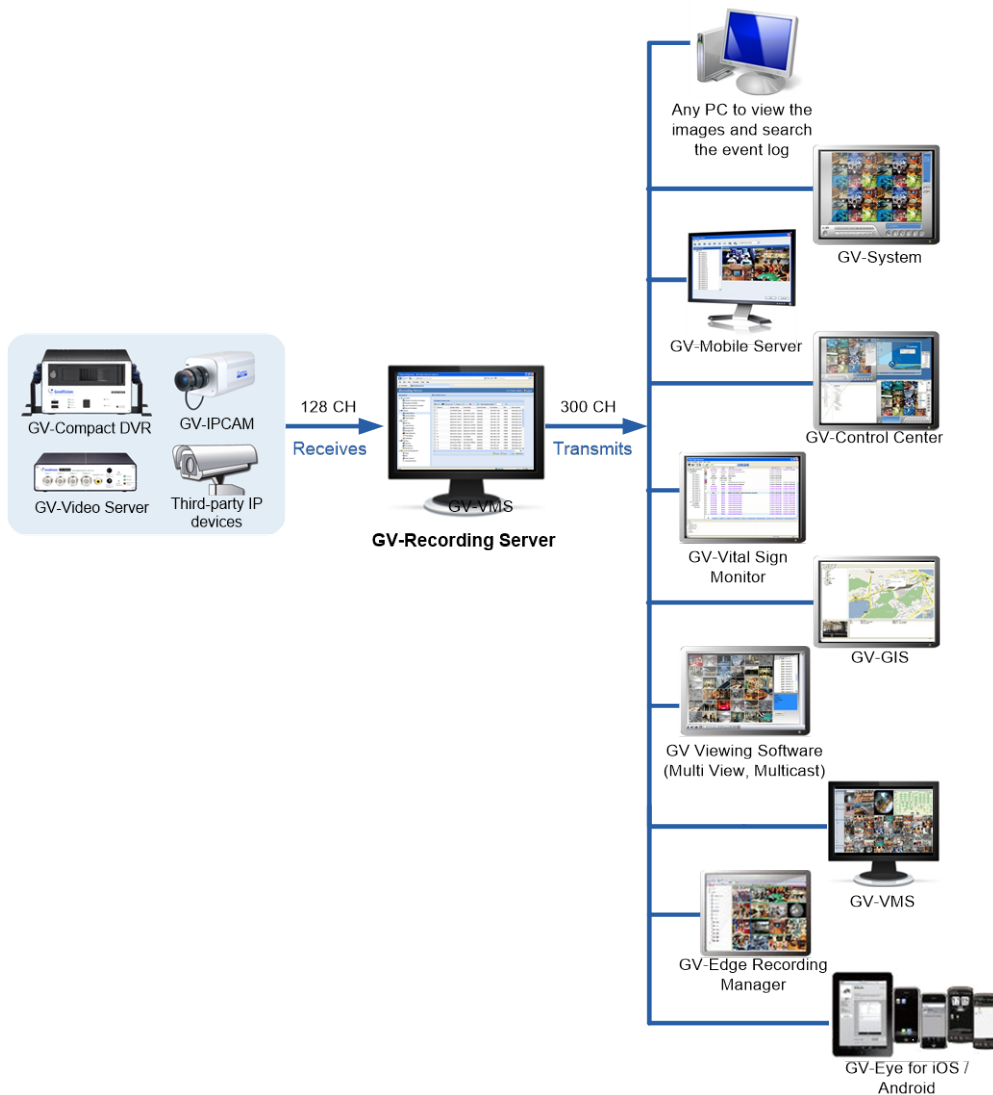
GV-Compact DVR

GV-IPCAM

GV-Video Server

Third-party IP devices

128 CH

Receives

GV-VMS

GV-Recording Server

300 CH

Transmits

Any PC to view the images and search the event log

GV-System

GV-Mobile Server

GV-Control Center

GV-Vital Sign Monitor

GV-GIS

GV Viewing Software (Multi View, Multicast)

GV-VMS

GV-Edge Recording Manager

GV-Eye for iOS / Android